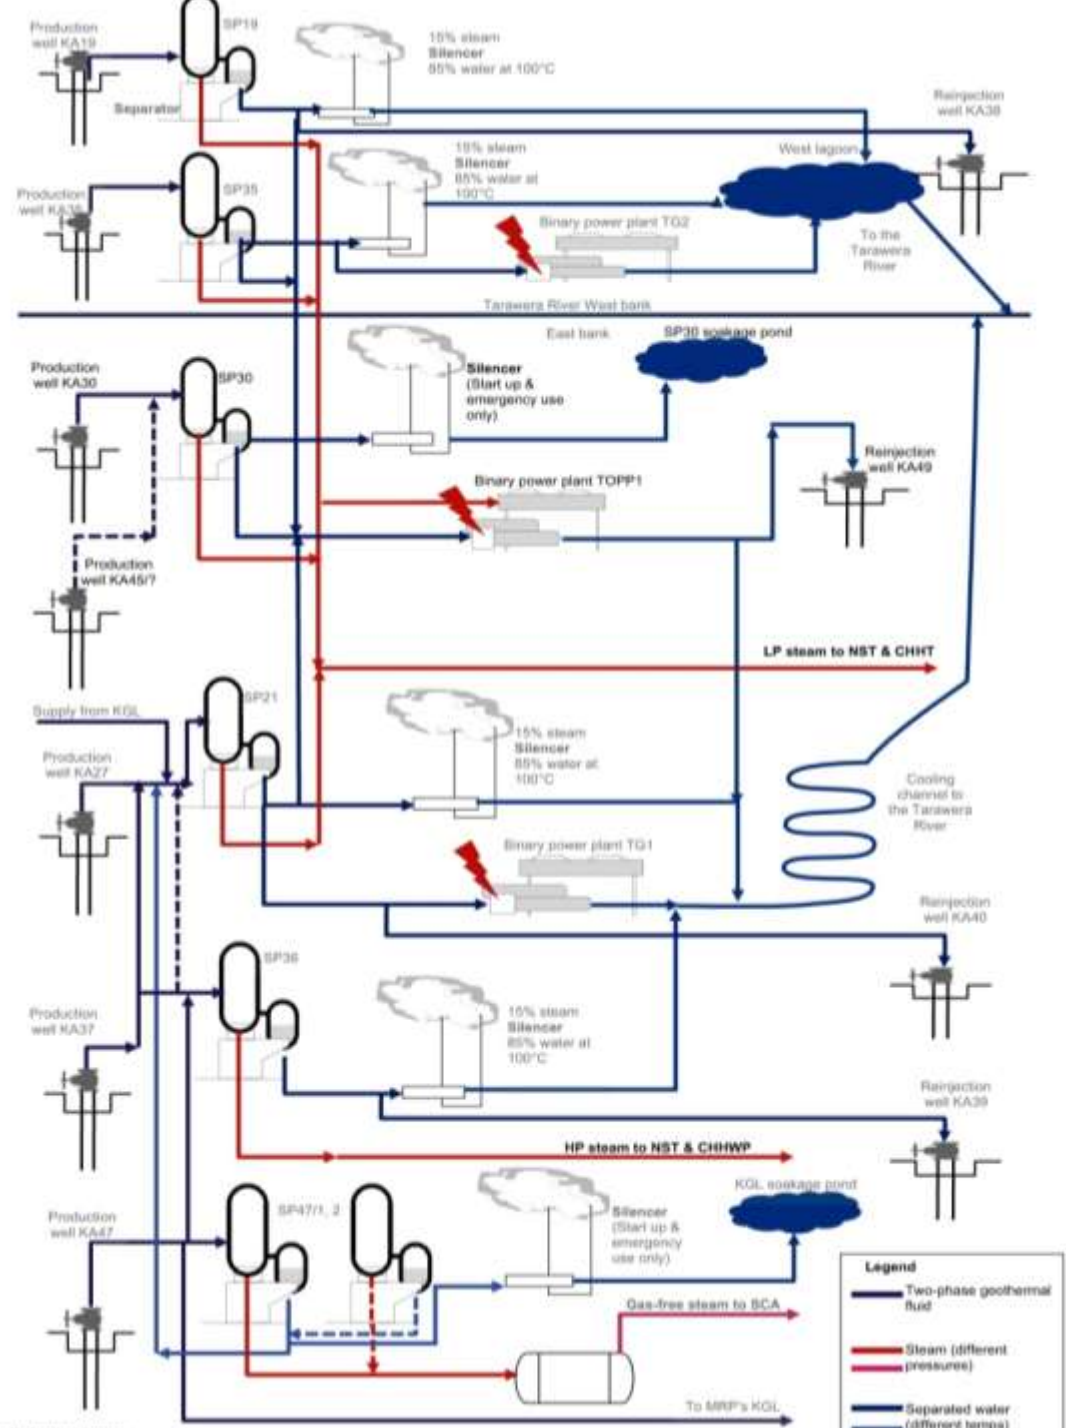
Production well KA19

SP19

Separator

15% steam
Silencer
85% water at 100°C

Reinjection well KA38

Production well KA35

SP35

15% steam
Silencer
85% water at 100°C

West lagoon

Binary power plant TG2

To the Tarawera River

Tarawera River West bank

East bank

SP30 soakage pond

Production well KA30

SP30

Silencer
(Start up & emergency use only)

Reinjection well KA49

Binary power plant TOPP1

Production well KA45/?

LP steam to NST & CHHT

Supply from KGL

SP21

Production well KA27

15% steam
Silencer
85% water at 100°C

Cooling channel to the Tarawera River

Binary power plant TG1

Reinjection well KA40

SP36

Production well KA37

15% steam
Silencer
85% water at 100°C

Reinjection well KA39

HP steam to NST & CHHWP

KGL soakage pond

Production well KA47

SP47/1, 2

Silencer
(Start up & emergency use only)

Gas-free steam to SCA

To MRP's KGL

Legend
Two-phase geothermal fluid
Steam (different pressures)
Separated water (different temps)